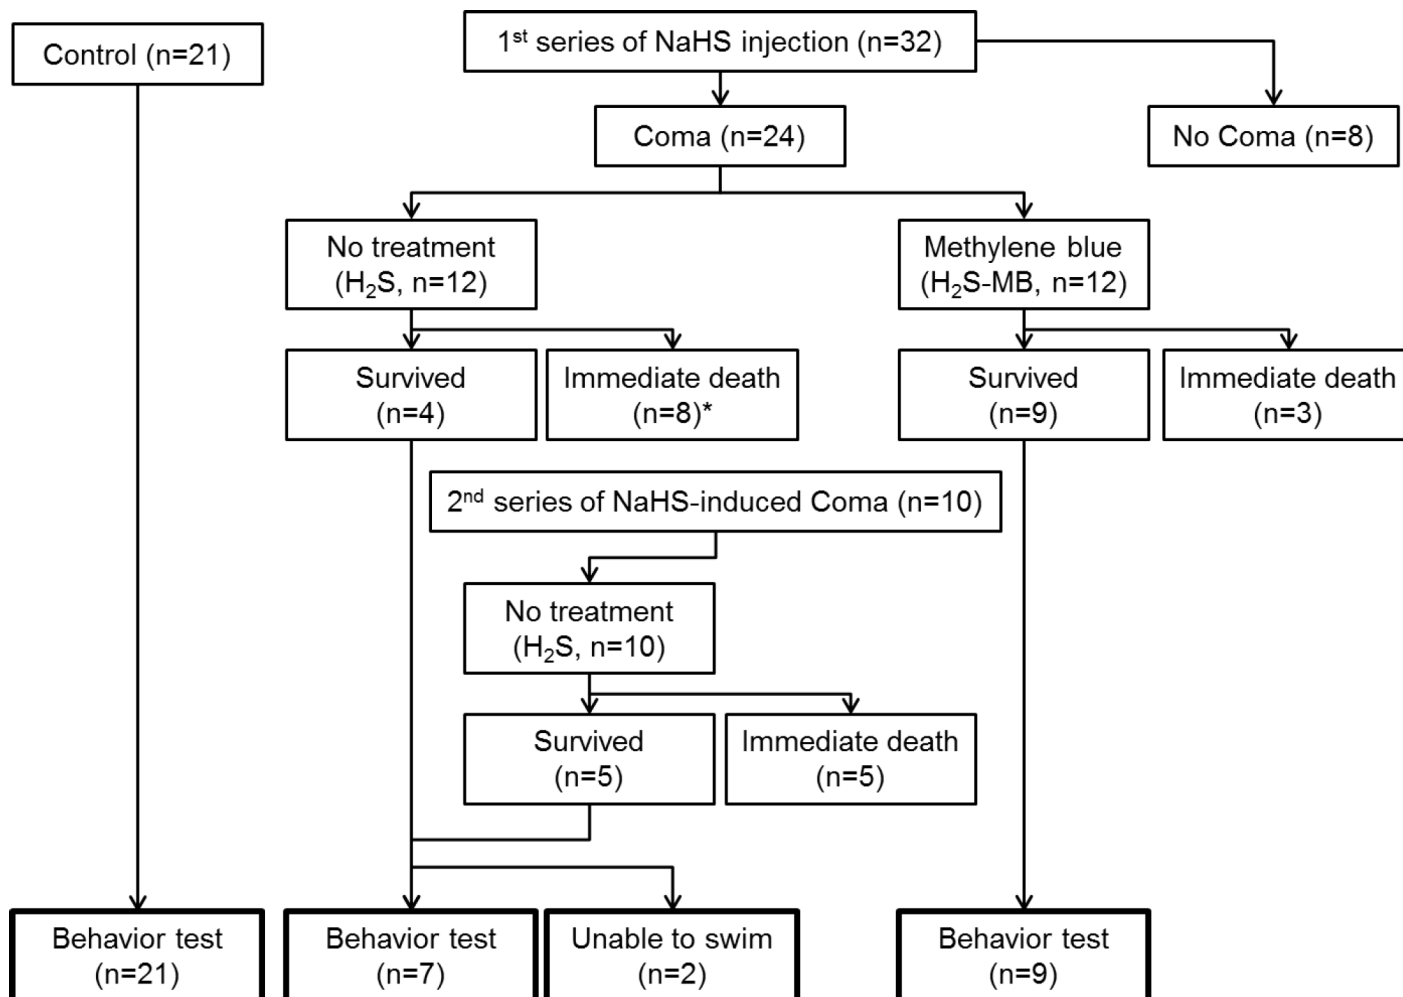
Control (n=21)

1$^{st}$ series of NaHS injection (n=32)

Coma (n=24)

No Coma (n=8)

No treatment ($H_2S$, n=12)

Methylene blue ($H_2S$-MB, n=12)

Survived (n=4)

Immediate death (n=8)*

Survived (n=9)

Immediate death (n=3)

2$^{nd}$ series of NaHS-induced Coma (n=10)

No treatment ($H_2S$, n=10)

Survived (n=5)

Immediate death (n=5)

Behavior test (n=21)

Behavior test (n=7)

Unable to swim (n=2)

Behavior test (n=9)